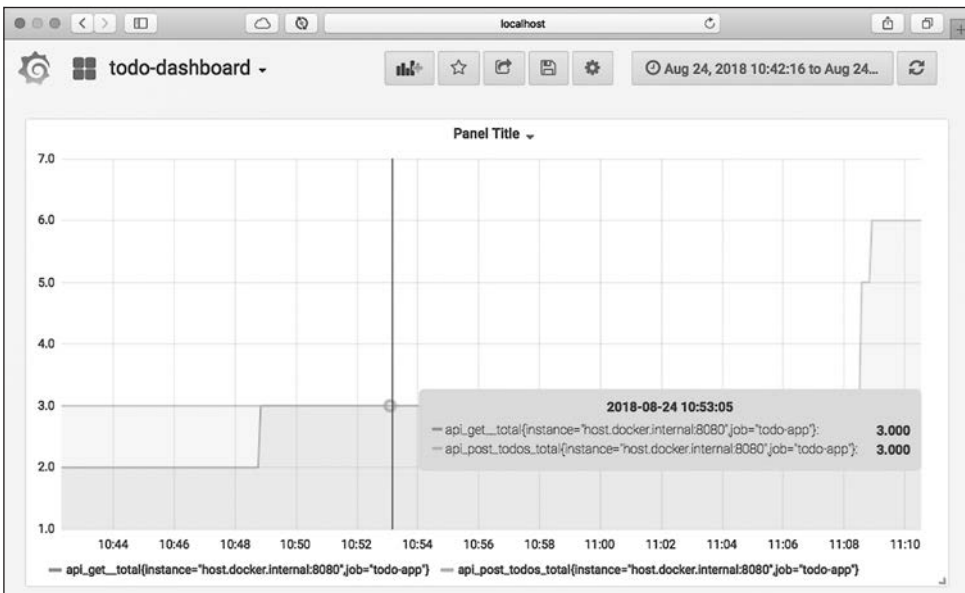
localhost

todo-dashboard

Aug 24, 2018 10:42:16 to Aug 24...

Panel Title

7.0

6.0

5.0

4.0

3.0

2.0

1.0

10:44 10:46 10:48 10:50 10:52 10:54 10:56 10:58 11:00 11:02 11:04 11:06 11:08 11:10

2018-08-24 10:53:05

api_get__total{instance="host.docker.internal:8080",job="todo-app"}: 3.000

api_post_todos_total{instance="host.docker.internal:8080",job="todo-app"}: 3.000

api_get__total{instance="host.docker.internal:8080",job="todo-app"} api_post_todos_total{instance="host.docker.internal:8080",job="todo-app"}